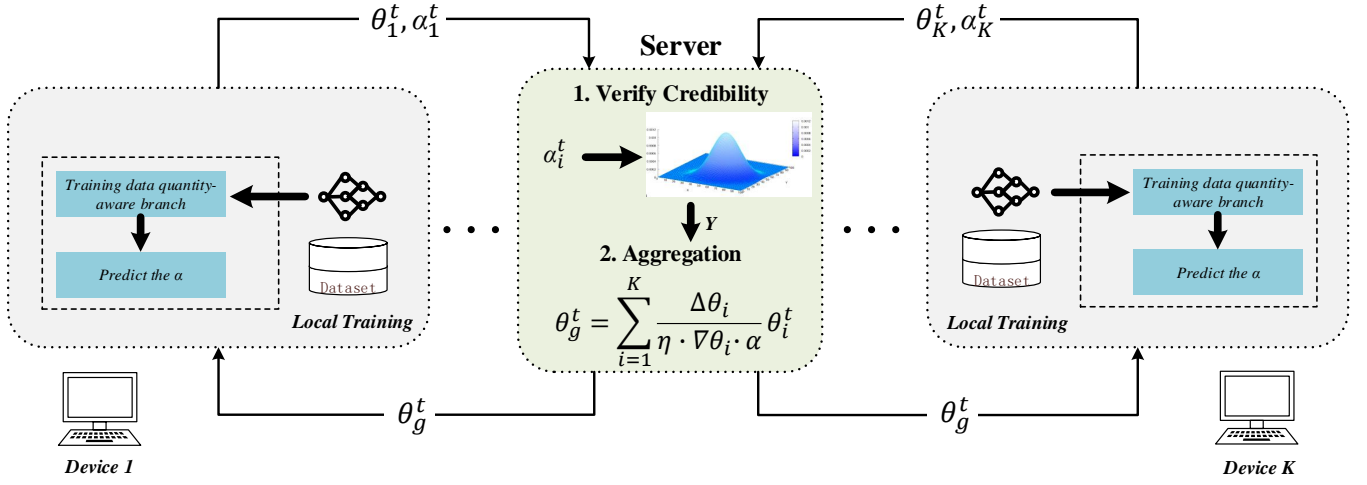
$\theta_1^t, \alpha_1^t$

$\theta_K^t, \alpha_K^t$

Server

1. Verify Credibility

$\alpha_i^t$

Y

2. Aggregation

$\theta_g^t = \sum_{i=1}^{K} \frac{\Delta\theta_i}{\eta \cdot \nabla\theta_i \cdot \alpha} \theta_i^t$

Training data quantity-aware branch

Predict the α

Dataset

Local Training

Training data quantity-aware branch

Predict the α

Dataset

Local Training

$\theta_g^t$

$\theta_g^t$

Device 1

Device K